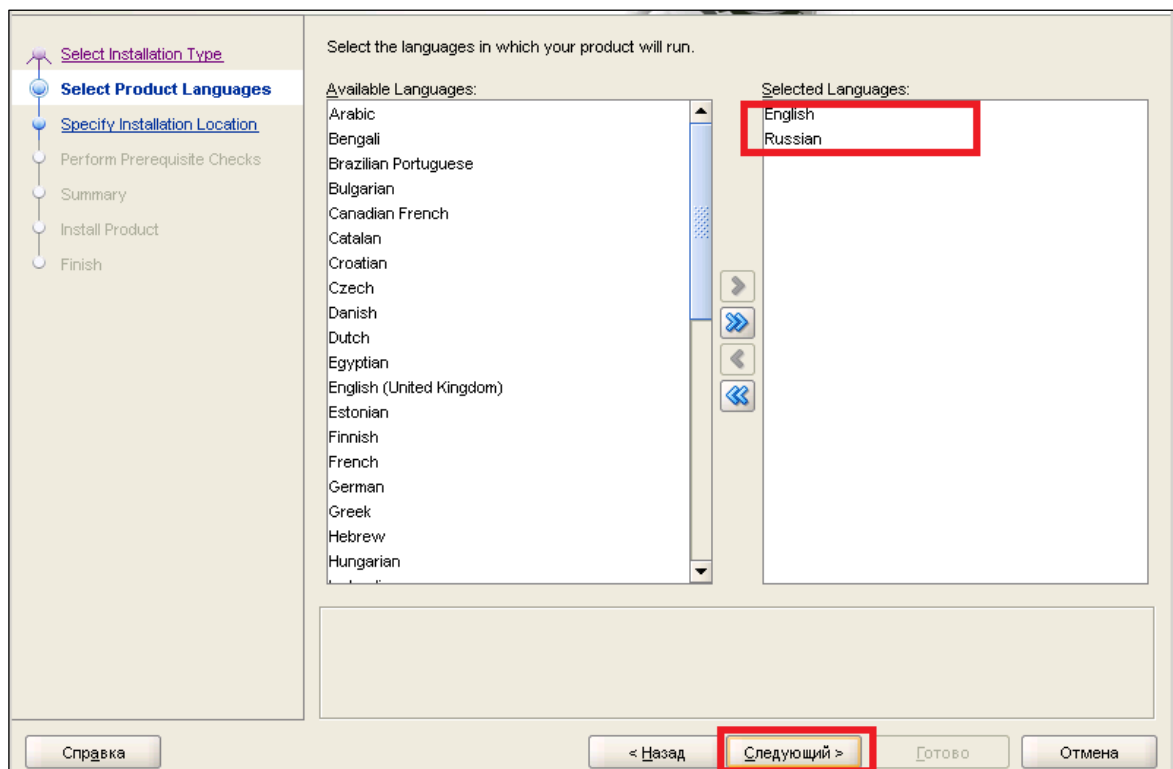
Select Installation Type
Select Product Languages
Specify Installation Location
Perform Prerequisite Checks
Summary
Install Product
Finish

Select the languages in which your product will run.

Available Languages:
Arabic
Bengali
Brazilian Portuguese
Bulgarian
Canadian French
Catalan
Croatian
Czech
Danish
Dutch
Egyptian
English (United Kingdom)
Estonian
Finnish
French
German
Greek
Hebrew
Hungarian
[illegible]

Selected Languages:
English
Russian

Справка
< Назад
Следующий >
Готово
Отмена